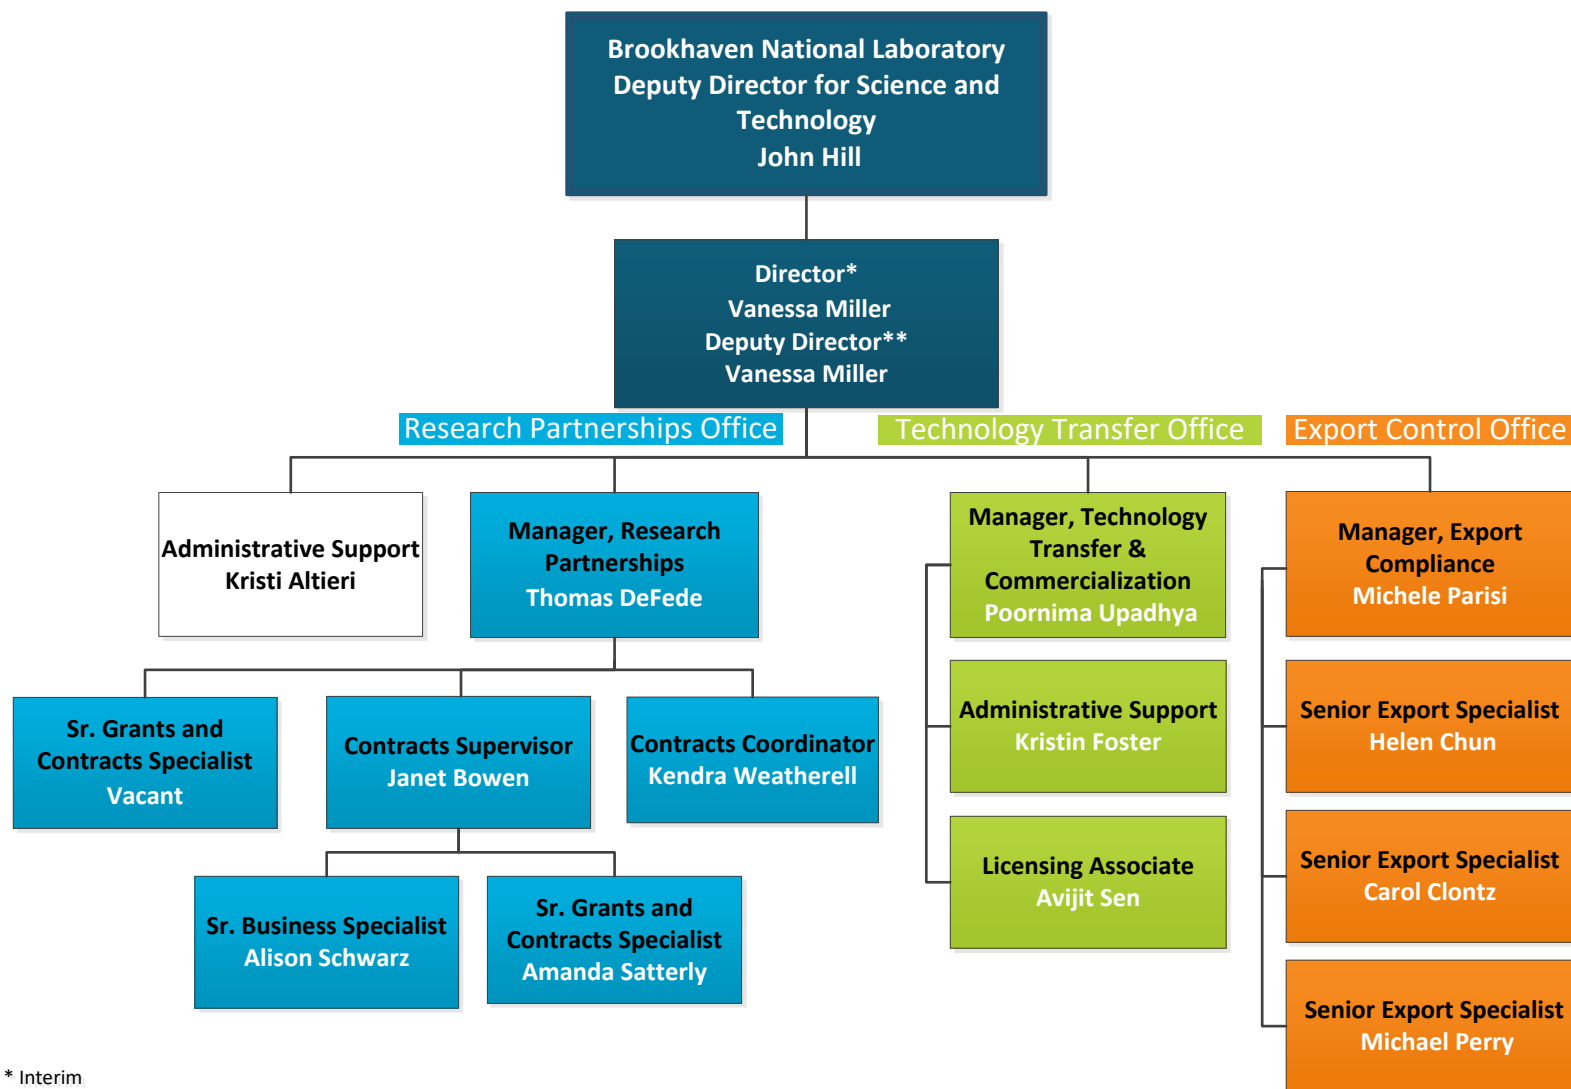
Brookhaven National Laboratory
Deputy Director for Science and Technology
John Hill

Director*
Vanessa Miller
Deputy Director**
Vanessa Miller

Research Partnerships Office

Technology Transfer Office

Export Control Office

Administrative Support
Kristi Altieri

Manager, Research Partnerships
Thomas DeFede

Sr. Grants and Contracts Specialist
Vacant

Contracts Supervisor
Janet Bowen

Contracts Coordinator
Kendra Weatherell

Sr. Business Specialist
Alison Schwarz

Sr. Grants and Contracts Specialist
Amanda Satterly

Manager, Technology Transfer & Commercialization
Poornima Upadhya

Administrative Support
Kristin Foster

Licensing Associate
Avijit Sen

Manager, Export Compliance
Michele Parisi

Senior Export Specialist
Helen Chun

Senior Export Specialist
Carol Clontz

Senior Export Specialist
Michael Perry

* Interim